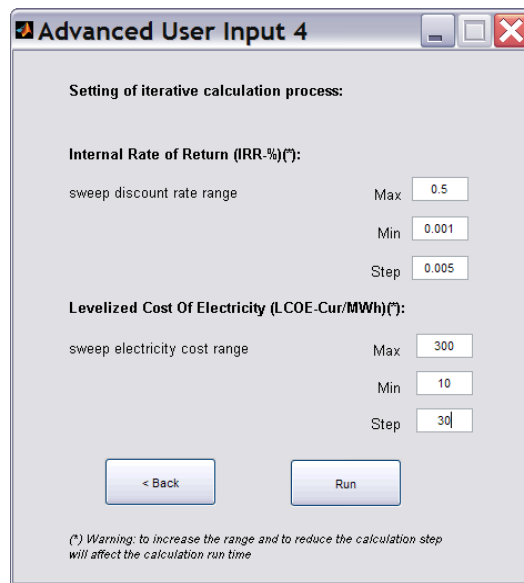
Advanced User Input 4

Setting of iterative calculation process:

Internal Rate of Return (IRR-%)(*):

sweep discount rate range

Max 0.5

Min 0.001

Step 0.005

Levelized Cost Of Electricity (LCOE-Cur/MWh)(*):

sweep electricity cost range

Max 300

Min 10

Step 30

< Back

Run

(*) Warning: to increase the range and to reduce the calculation step will affect the calculation run time